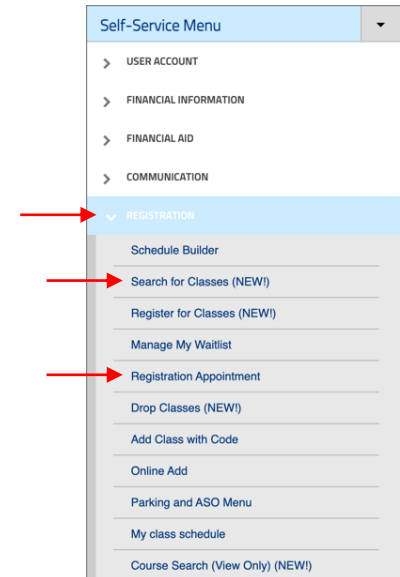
Self-Service Menu

USER ACCOUNT

FINANCIAL INFORMATION

FINANCIAL AID

COMMUNICATION

REGISTRATION

Schedule Builder

Search for Classes (NEW!)

Register for Classes (NEW!)

Manage My Waitlist

Registration Appointment

Drop Classes (NEW!)

Add Class with Code

Online Add

Parking and ASO Menu

My class schedule

Course Search (View Only) (NEW!)